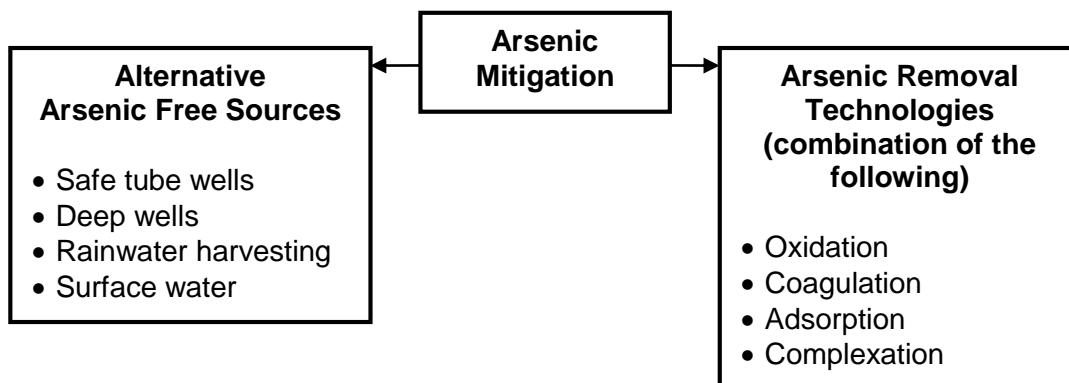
Arsenic Mitigation

Alternative Arsenic Free Sources

- Safe tube wells
- Deep wells
- Rainwater harvesting
- Surface water

Arsenic Removal Technologies (combination of the following)

- Oxidation
- Coagulation
- Adsorption
- Complexation